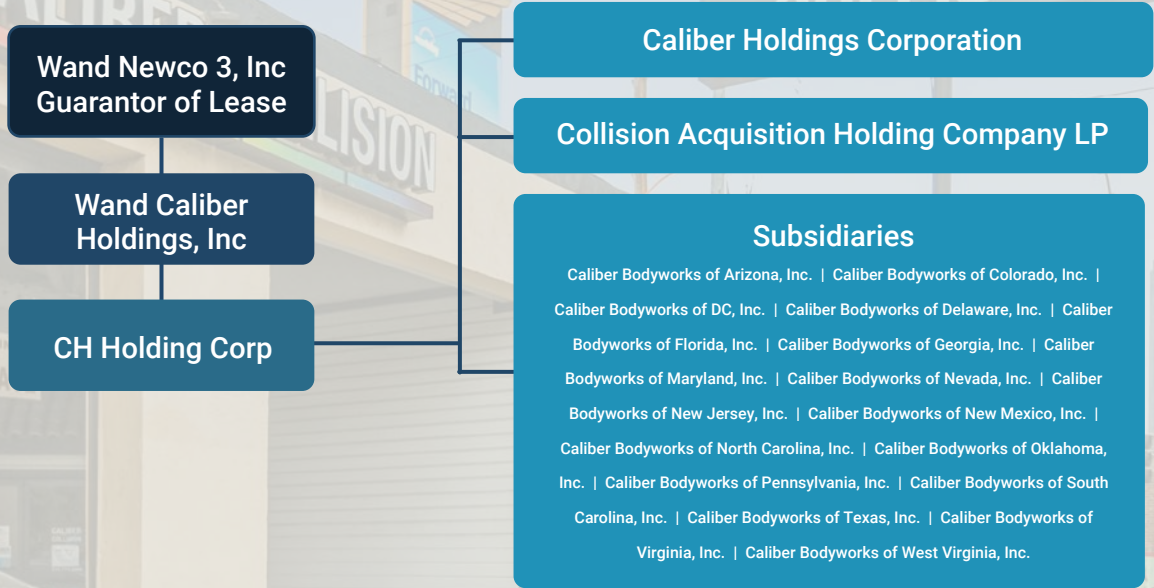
Wand Newco 3, Inc
Guarantor of Lease

Wand Caliber Holdings, Inc

CH Holding Corp

Caliber Holdings Corporation

Collision Acquisition Holding Company LP

Subsidiaries

Caliber Bodyworks of Arizona, Inc. | Caliber Bodyworks of Colorado, Inc. | Caliber Bodyworks of DC, Inc. | Caliber Bodyworks of Delaware, Inc. | Caliber Bodyworks of Florida, Inc. | Caliber Bodyworks of Georgia, Inc. | Caliber Bodyworks of Maryland, Inc. | Caliber Bodyworks of Nevada, Inc. | Caliber Bodyworks of New Jersey, Inc. | Caliber Bodyworks of New Mexico, Inc. | Caliber Bodyworks of North Carolina, Inc. | Caliber Bodyworks of Oklahoma, Inc. | Caliber Bodyworks of Pennsylvania, Inc. | Caliber Bodyworks of South Carolina, Inc. | Caliber Bodyworks of Texas, Inc. | Caliber Bodyworks of Virginia, Inc. | Caliber Bodyworks of West Virginia, Inc.